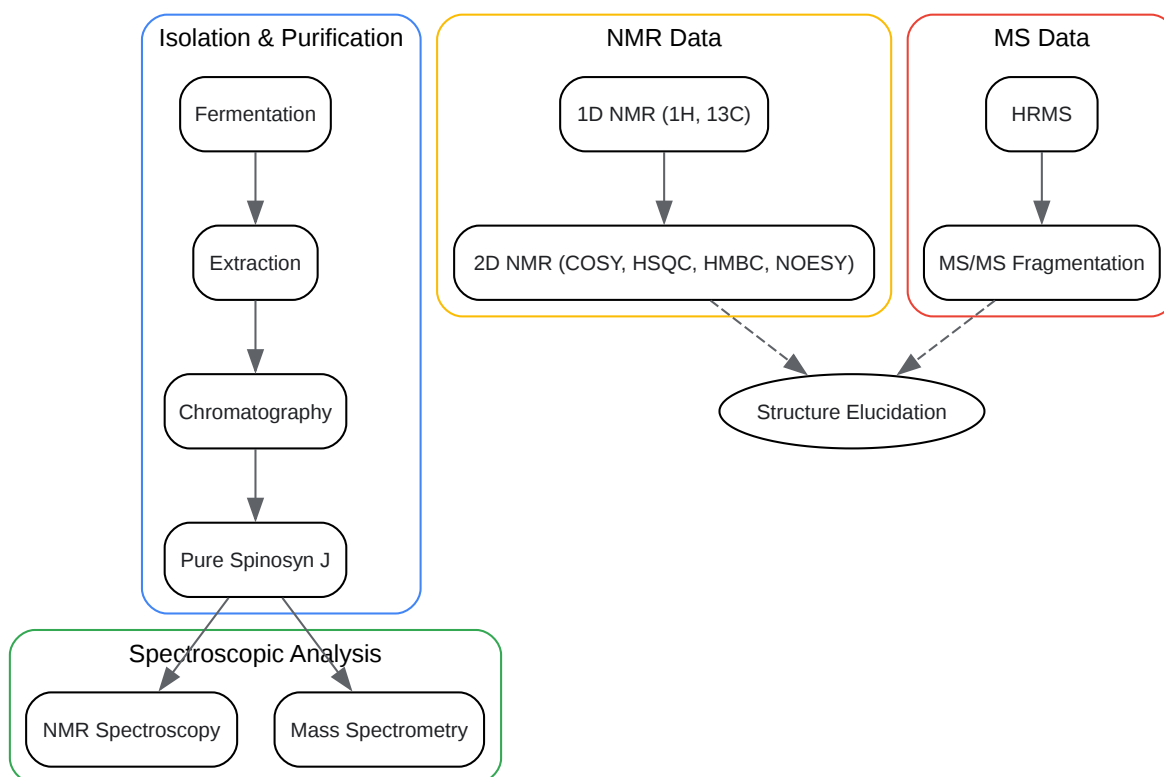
Isolation & Purification

Fermentation

Extraction

Chromatography

Pure Spinosyn J

NMR Data

1D NMR (1H, 13C)

2D NMR (COSY, HSQC, HMBC, NOESY)

MS Data

HRMS

MS/MS Fragmentation

Structure Elucidation

Spectroscopic Analysis

NMR Spectroscopy

Mass Spectrometry